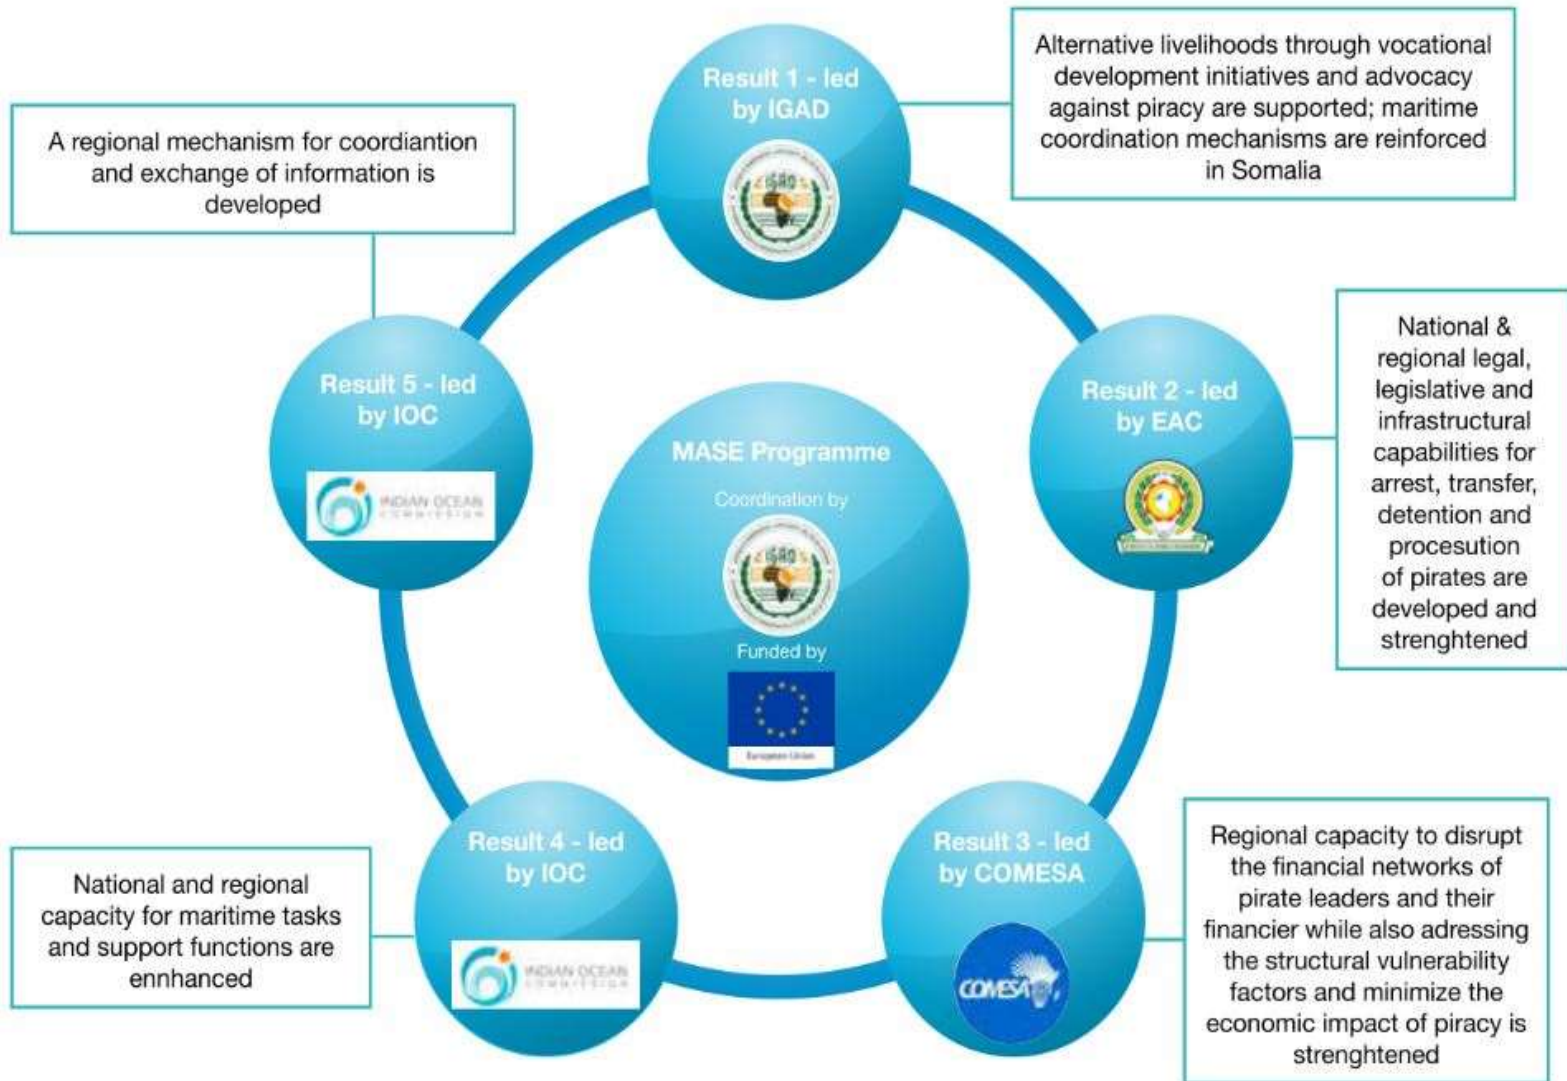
A regional mechanism for coordiantion and exchange of information is developed

Result 1 - led by IGAD

Alternative livelihoods through vocational development initiatives and advocacy against piracy are supported; maritime coordination mechanisms are reinforced in Somalia

Result 5 - led by IOC

INDIAN OCEAN COMMISSION

MASE Programme

Coordination by

IGAD

Funded by

European Union

Result 2 - led by EAC

National & regional legal, legislative and infrastructural capabilities for arrest, transfer, detention and procesution of pirates are developed and strenghtened

Result 4 - led by IOC

INDIAN OCEAN COMMISSION

National and regional capacity for maritime tasks and support functions are ennhanced

Result 3 - led by COMESA

COMESA

Regional capacity to disrupt the financial networks of pirate leaders and their financier while also adressing the structural vulnerability factors and minimize the economic impact of piracy is strenghtened